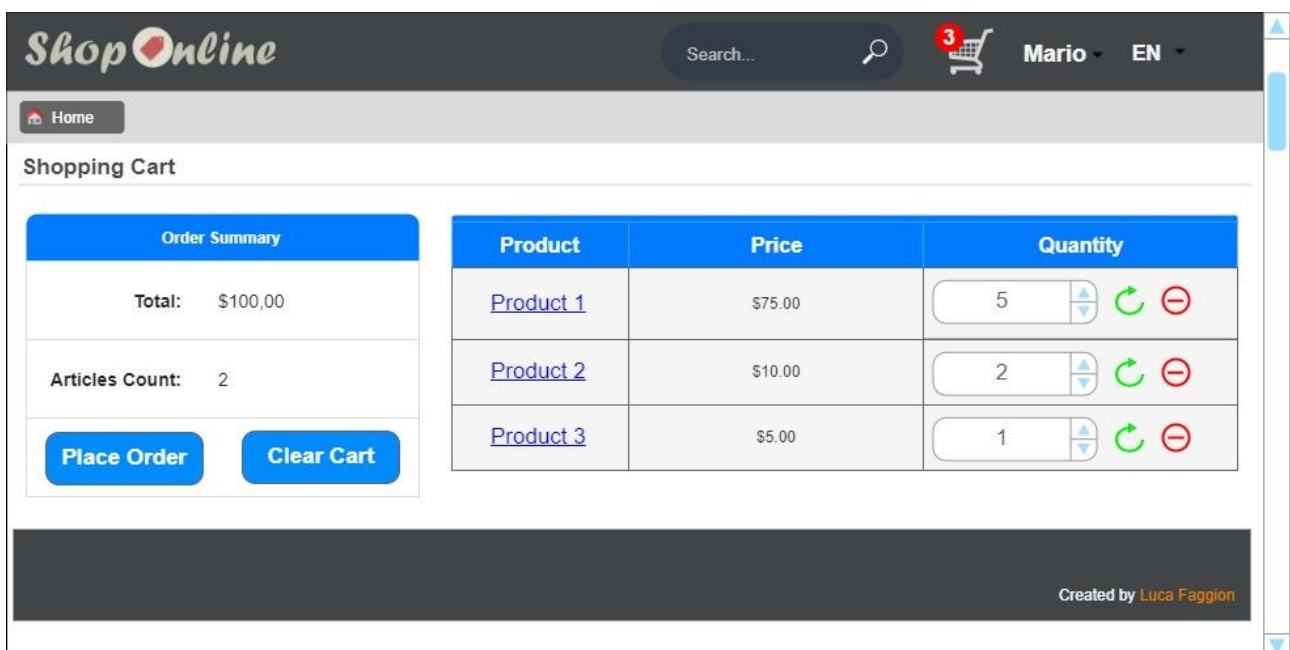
ShopOnline

Search...

3

Mario EN

Home

Shopping Cart

Order Summary

Total: $100,00

Articles Count: 2

Place Order Clear Cart

| Product | Price | Quantity |
|---|---|---|
| Product 1 | $75.00 | 5 |
| Product 2 | $10.00 | 2 |
| Product 3 | $5.00 | 1 |

Created by Luca Faggion